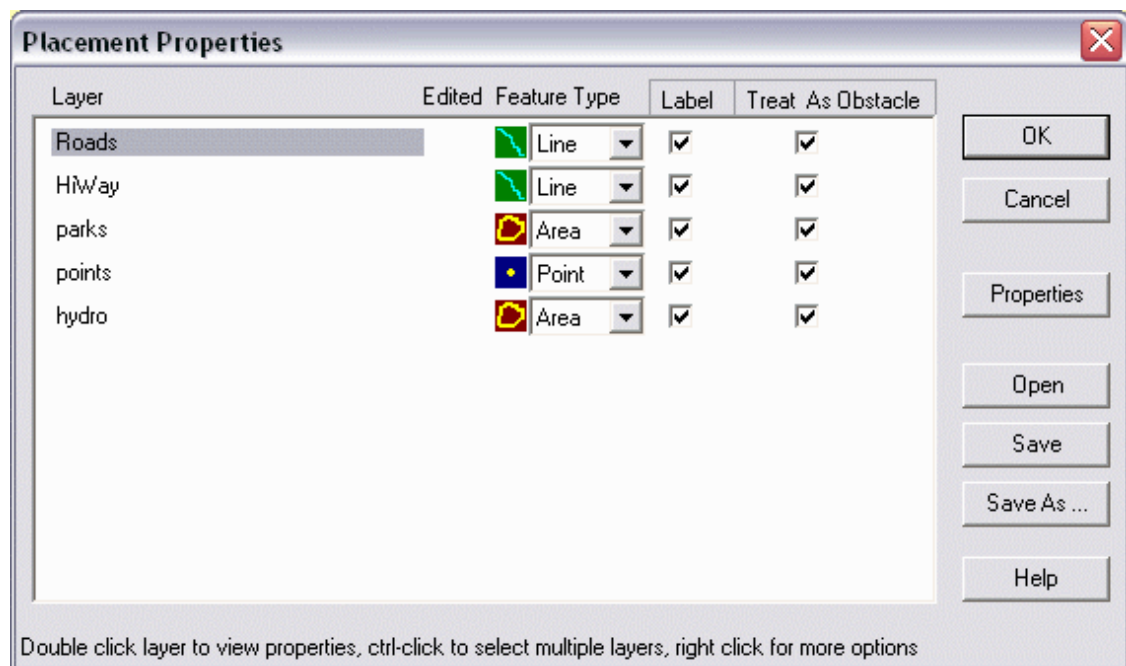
Placement Properties

| Layer | Edited | Feature Type | Label | Treat As Obstacle |
|---|---|---|---|---|
| Roads | | Line | ☑ | ☑ |
| HiWay | | Line | ☑ | ☑ |
| parks | | Area | ☑ | ☑ |
| points | | Point | ☑ | ☑ |
| hydro | | Area | ☑ | ☑ |

OK
Cancel
Properties
Open
Save
Save As ...
Help

Double click layer to view properties, ctrl-click to select multiple layers, right click for more options